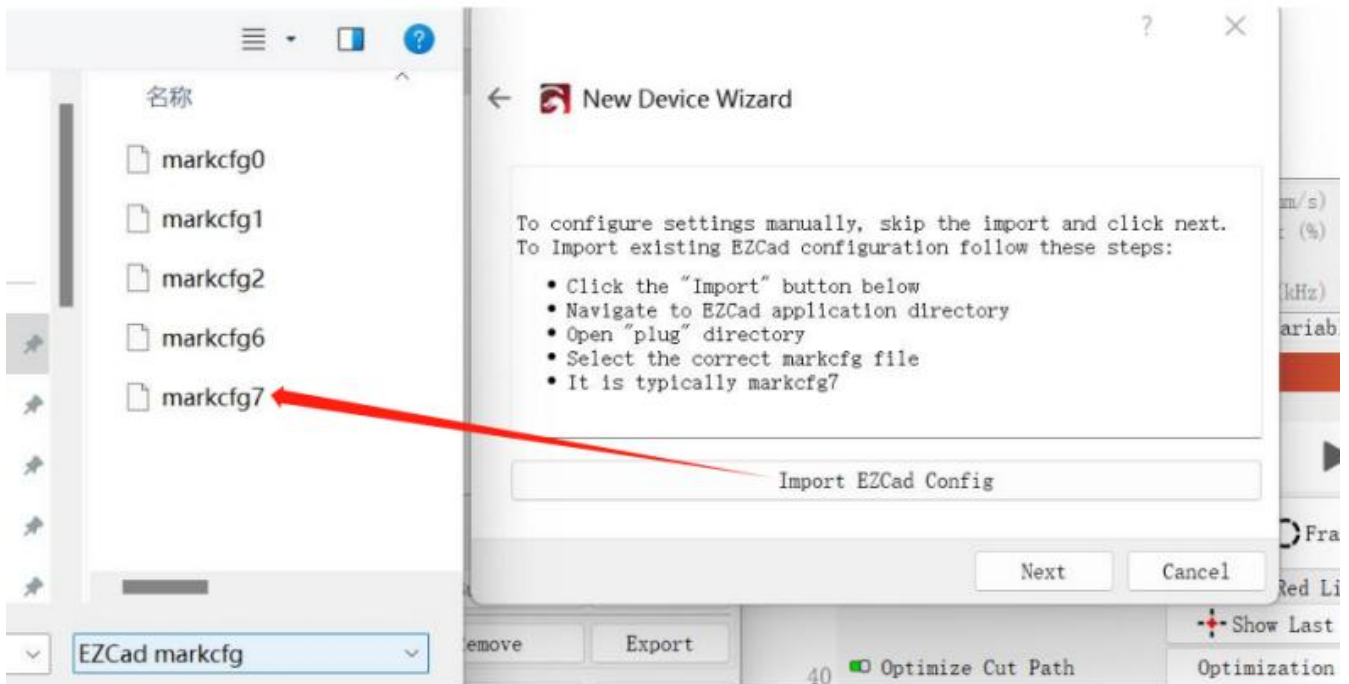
名称

markcfg0

markcfg1

markcfg2

markcfg6

markcfg7

EZCad markcfg

?

New Device Wizard

To configure settings manually, skip the import and click next.
To Import existing EZCad configuration follow these steps:

• Click the "Import" button below
• Navigate to EZCad application directory
• Open "plug" directory
• Select the correct markcfg file
• It is typically markcfg7

Import EZCad Config

Next

Cancel

m/s)

(%)

kHz)

ariab

Fra

Red Li

emove

Export

Show Last

40

Optimize Cut Path

Optimization